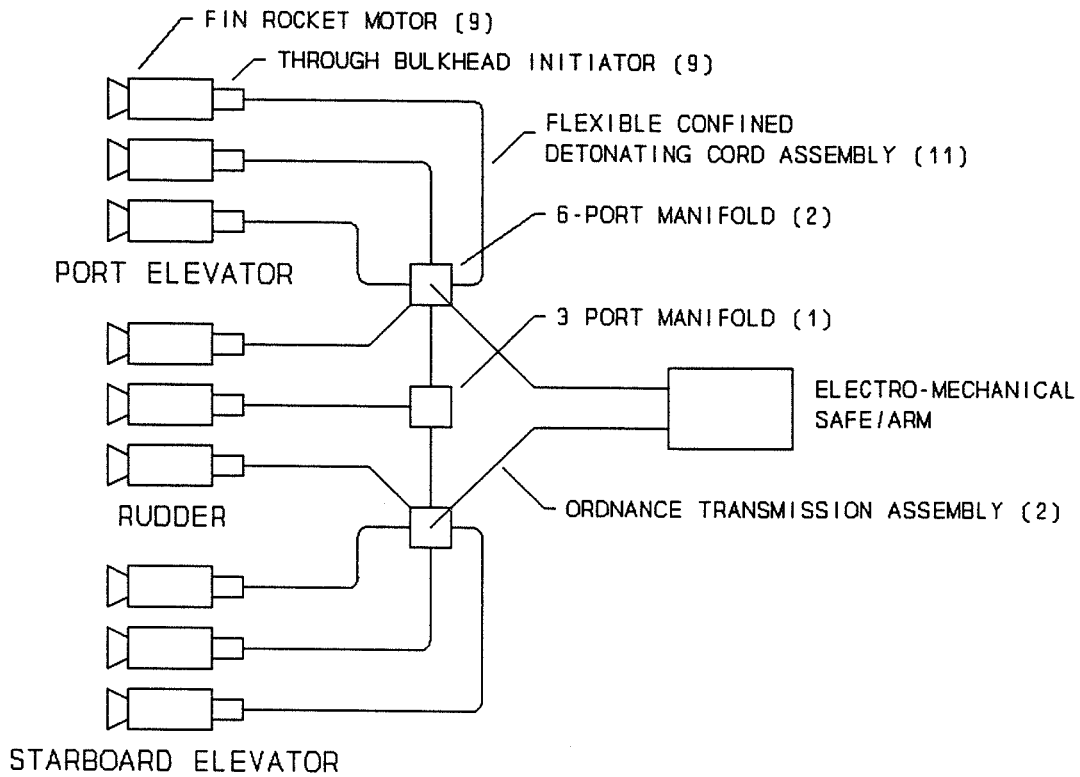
FIN ROCKET MOTOR (9)

THROUGH BULKHEAD INITIATOR (9)

FLEXIBLE CONFINED DETONATING CORD ASSEMBLY (11)

6-PORT MANIFOLD (2)

PORT ELEVATOR

3 PORT MANIFOLD (1)

ELECTRO-MECHANICAL SAFE/ARM

RUDDER

ORDNANCE TRANSMISSION ASSEMBLY (2)

STARBOARD ELEVATOR